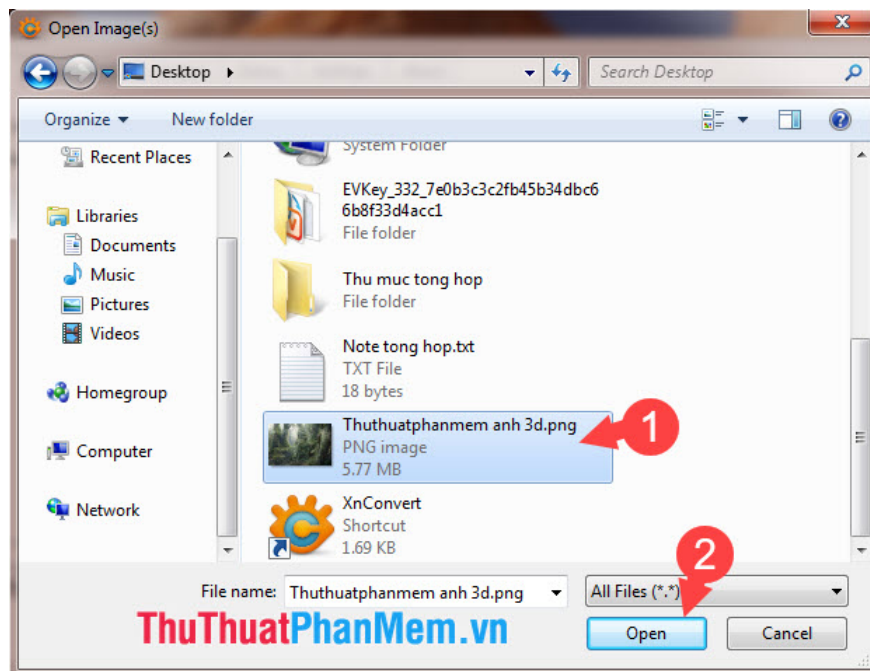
Open Image(s)

Desktop ▸

Search Desktop

Organize ▾ New folder

Recent Places

Libraries

Documents

Music

Pictures

Videos

Homegroup

Computer

Network

System Folder

EVKey_332_7e0b3c3c2fb45b34dbc66b8f33d4acc1
File folder

Thu muc tong hop
File folder

Note tong hop.txt
TXT File
18 bytes

Thuthuatphanmem anh 3d.png
PNG image
5.77 MB

1

XnConvert
Shortcut
1.69 KB

2

File name: Thuthuatphanmem anh 3d.png

All Files (*.*)

ThuThuatPhanMem.vn

Open

Cancel